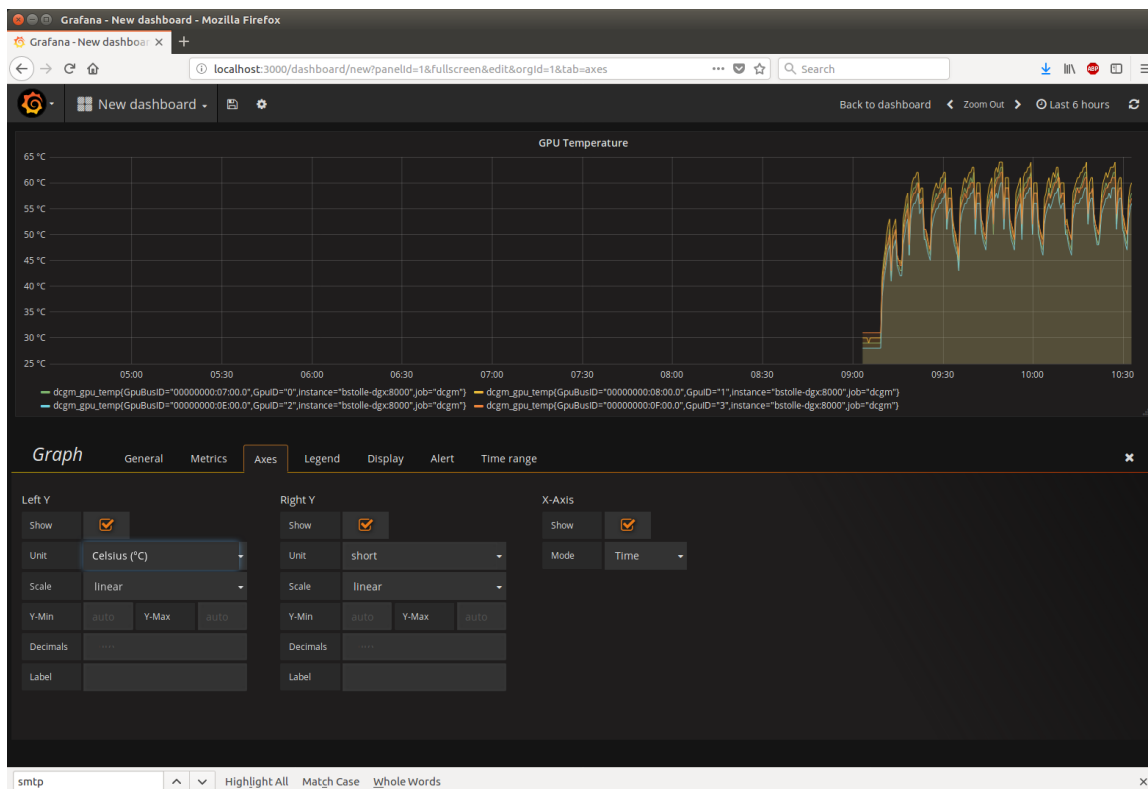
Grafana - New dashboard - Mozilla Firefox

Grafana - New dashboar ×

localhost:3000/dashboard/new?panelId=1&fullscreen&edit&orgId=1&tab=axes

Search

New dashboard

Back to dashboard
Zoom Out
Last 6 hours

GPU Temperature

65 °C
60 °C
55 °C
50 °C
45 °C
40 °C
35 °C
30 °C
25 °C

05:00
05:30
06:00
06:30
07:00
07:30
08:00
08:30
09:00
09:30
10:00
10:30

dcgm_gpu_temp{GpuBusID="00000000:07:00.0",GpuID="0",instance="bstolle-dgx:8000",job="dcgm"}
dcgm_gpu_temp{GpuBusID="00000000:08:00.0",GpuID="1",instance="bstolle-dgx:8000",job="dcgm"}
dcgm_gpu_temp{GpuBusID="00000000:0E:00.0",GpuID="2",instance="bstolle-dgx:8000",job="dcgm"}
dcgm_gpu_temp{GpuBusID="00000000:0F:00.0",GpuID="3",instance="bstolle-dgx:8000",job="dcgm"}

Graph
General
Metrics
Axes
Legend
Display
Alert
Time range

Left Y
Show
Unit
Celsius (°C)
Scale
linear
Y-Min
auto
Y-Max
auto
Decimals
auto
Label

Right Y
Show
Unit
short
Scale
linear
Y-Min
auto
Y-Max
auto
Decimals
auto
Label

X-Axis
Show
Mode
Time

smtp
Highlight All
Match Case
Whole Words